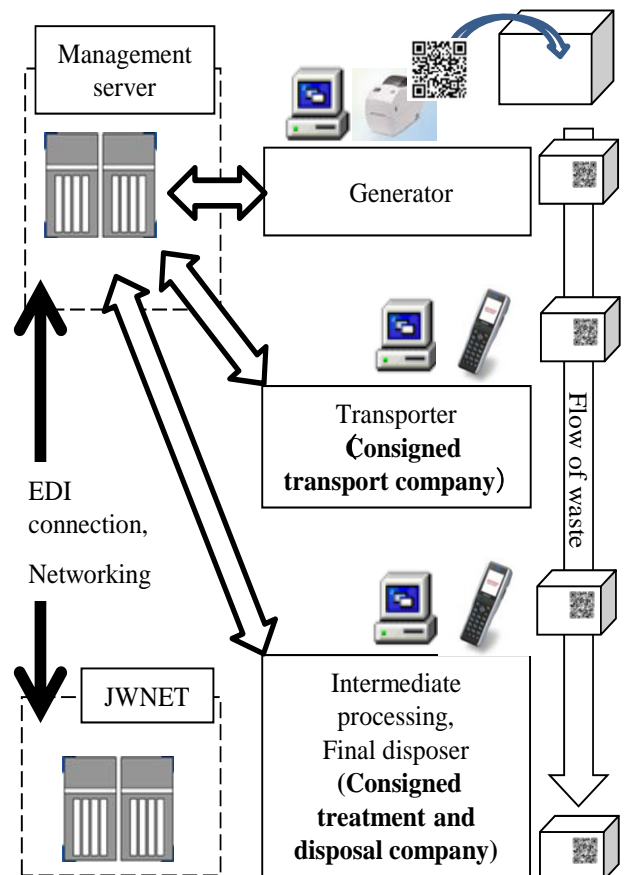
Management server

Generator

Transporter (Consigned transport company)

Flow of waste

EDI connection,

Networking

JWNET

Intermediate processing, Final disposer (Consigned treatment and disposal company)